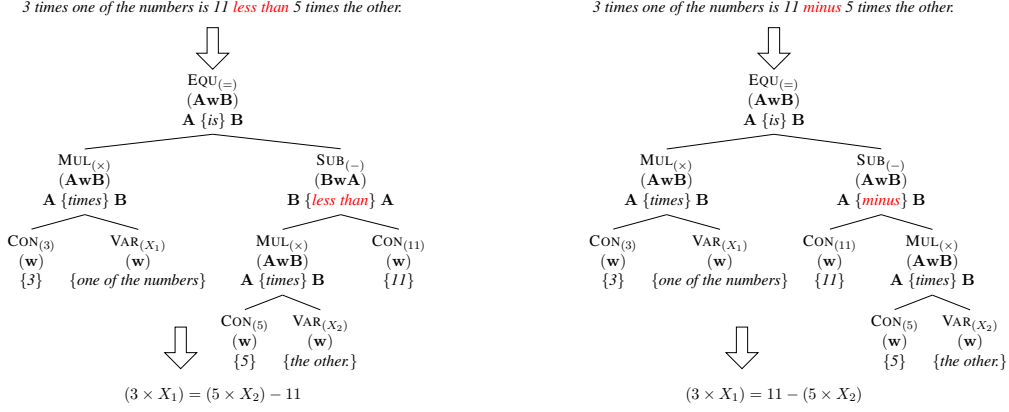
3 times one of the numbers is 11 less than 5 times the other.

$\text{EQU}_{(=)}$
(AwB)
A {is} B

$\text{MUL}_{(\times)}$
(AwB)
A {times} B

$\text{SUB}_{(-)}$
(BwA)
B {less than} A

$\text{CON}_{(3)}$
(w)
{3}

$\text{VAR}_{(X_1)}$
(w)
{one of the numbers}

$\text{MUL}_{(\times)}$
(AwB)
A {times} B

$\text{CON}_{(11)}$
(w)
{11}

$\text{CON}_{(5)}$
(w)
{5}

$\text{VAR}_{(X_2)}$
(w)
{the other.}

$(3 \times X_1) = (5 \times X_2) - 11$

3 times one of the numbers is 11 minus 5 times the other.

$\text{EQU}_{(=)}$
(AwB)
A {is} B

$\text{MUL}_{(\times)}$
(AwB)
A {times} B

$\text{SUB}_{(-)}$
(AwB)
A {minus} B

$\text{CON}_{(3)}$
(w)
{3}

$\text{VAR}_{(X_1)}$
(w)
{one of the numbers}

$\text{CON}_{(11)}$
(w)
{11}

$\text{MUL}_{(\times)}$
(AwB)
A {times} B

$\text{CON}_{(5)}$
(w)
{5}

$\text{VAR}_{(X_2)}$
(w)
{the other.}

$(3 \times X_1) = 11 - (5 \times X_2)$